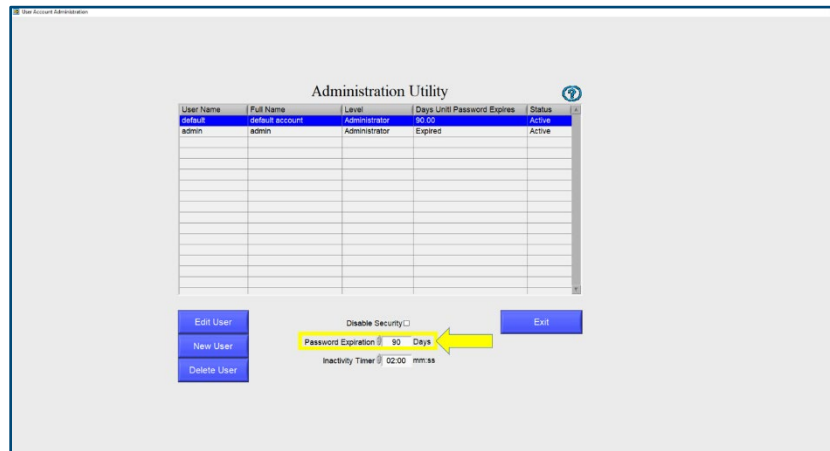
User Account Administration

Administration Utility

| User Name | Full Name | Level | Days Until Password Expires | Status |
|---|---|---|---|---|
| default | default account | Administrator | 90.00 | Active |
| admin | admin | Administrator | Expired | Active |

Edit User

New User

Delete User

Disable Security

Password Expiration 90 Days

Inactivity Timer 02:00 mm:ss

Exit